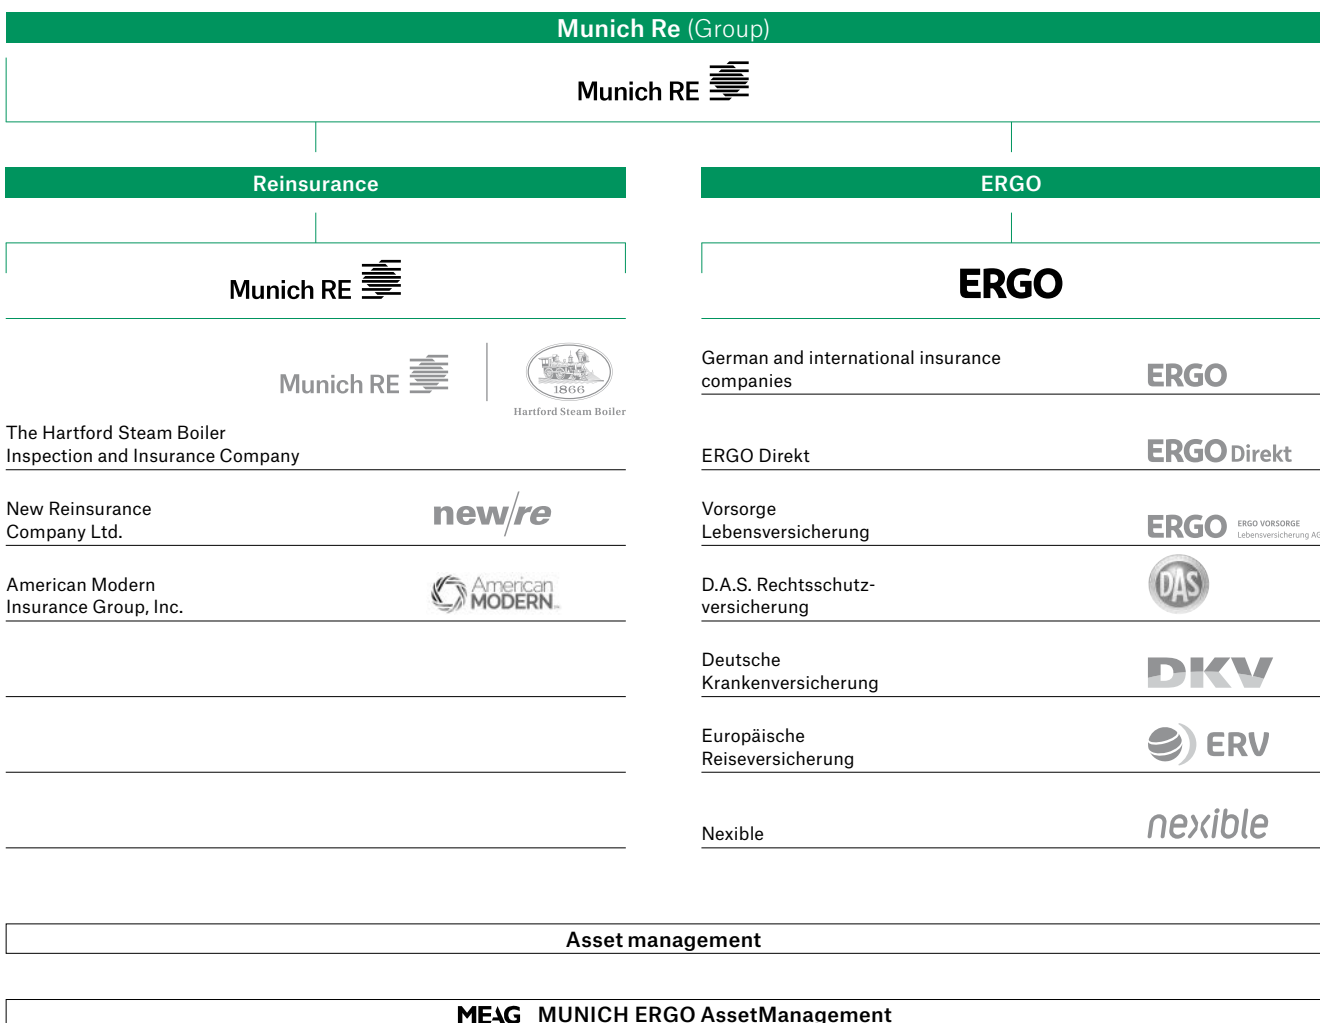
Munich Re (Group)

Munich RE

Reinsurance

Munich RE

Munich RE

1866

Hartford Steam Boiler

The Hartford Steam Boiler Inspection and Insurance Company

New Reinsurance Company Ltd.

new/re

American Modern Insurance Group, Inc.

American MODERN

ERGO

ERGO

German and international insurance companies

ERGO

ERGO Direkt

ERGO Direkt

Vorsorge Lebensversicherung

ERGO ERGO VORSORGE Lebensversicherung AG

D.A.S. Rechtsschutzversicherung

DAS

Deutsche Krankenversicherung

DKV

Europäische Reiseversicherung

ERV

Nexible

nexible

Asset management

MEAG MUNICH ERGO AssetManagement